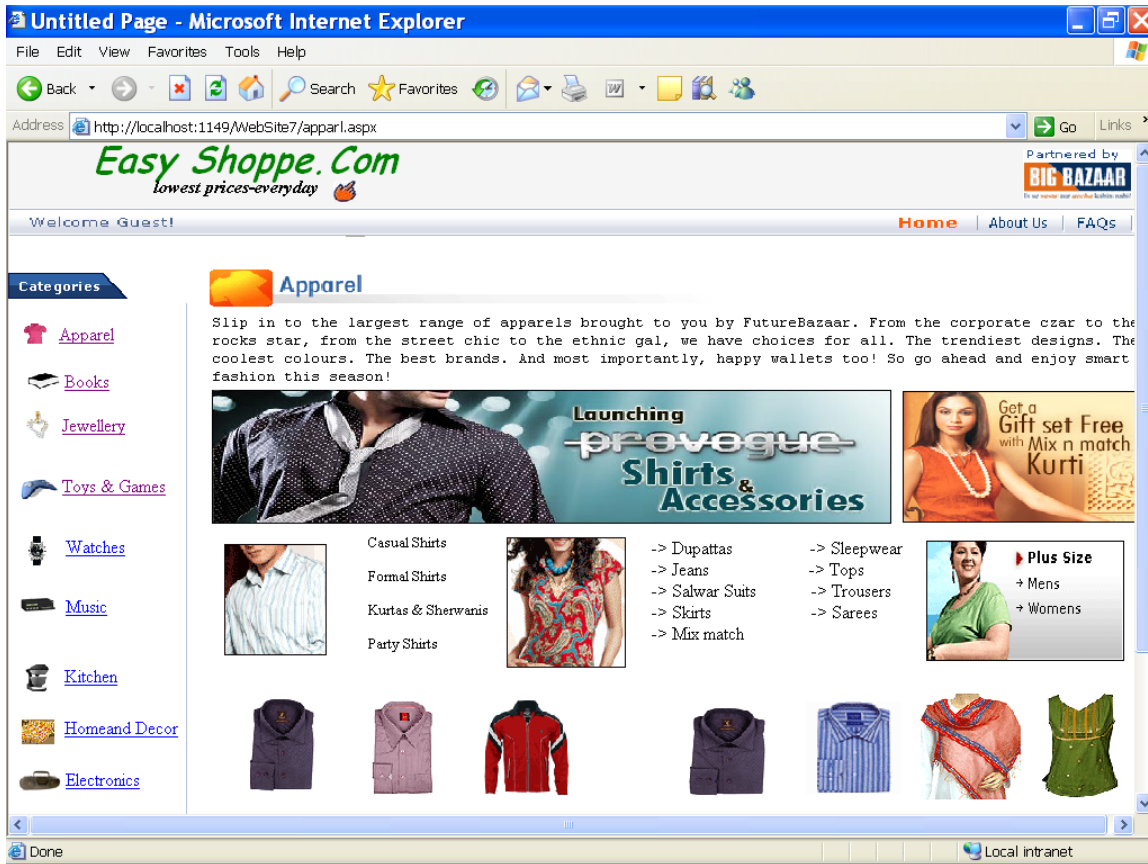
Untitled Page - Microsoft Internet Explorer

File Edit View Favorites Tools Help

Back Search Favorites

Address http://localhost:1149/WebSite7/apparl.aspx Go Links

Easy Shoppe.Com
lowest prices-everyday

Partnered by
BIG BAZAAR

Welcome Guest!

Home | About Us | FAQs |

Categories

Apparel
Books
Jewellery
Toys & Games
Watches
Music
Kitchen
Homeand Decor
Electronics

Apparel

Slip in to the largest range of apparels brought to you by FutureBazaar. From the corporate czar to the rocks star, from the street chic to the ethnic gal, we have choices for all. The trendiest designs. The coolest colours. The best brands. And most importantly, happy wallets too! So go ahead and enjoy smart fashion this season!

Launching provogue Shirts & Accessories

Get a Gift set Free with Mix n match Kurti

Casual Shirts
Formal Shirts
Kurtas & Sherwanis
Party Shirts

-> Dupattas
-> Jeans
-> Salwar Suits
-> Skirts
-> Mix match

-> Sleepwear
-> Tops
-> Trousers
-> Sarees

Plus Size
Mens
Womens

Done

Local intranet